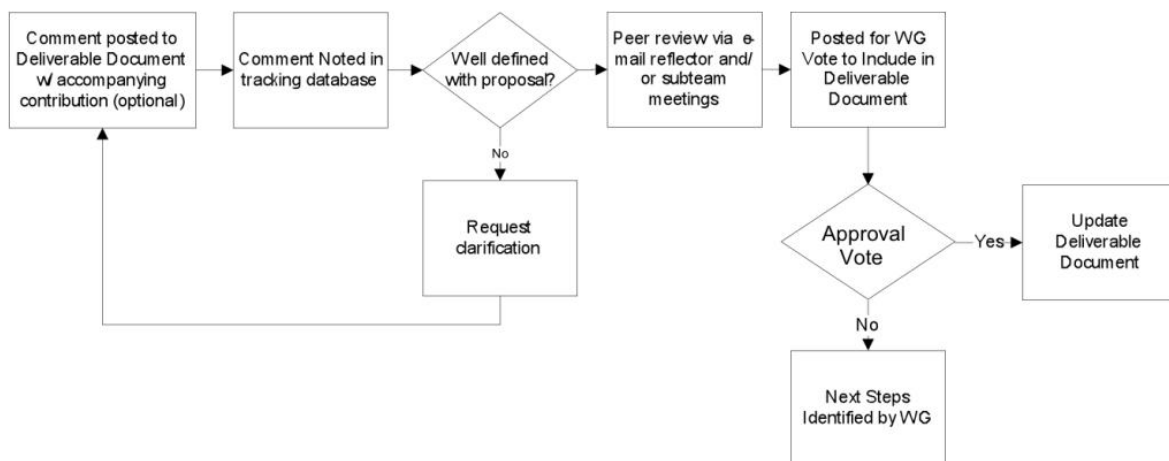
Comment posted to Deliverable Document w/ accompanying contribution (optional)

Comment Noted in tracking database

Well defined with proposal?

No

Request clarification

Peer review via email reflector and/ or subteam meetings

Posted for WG Vote to Include in Deliverable Document

Approval Vote

Yes

Update Deliverable Document

No

Next Steps Identified by WG